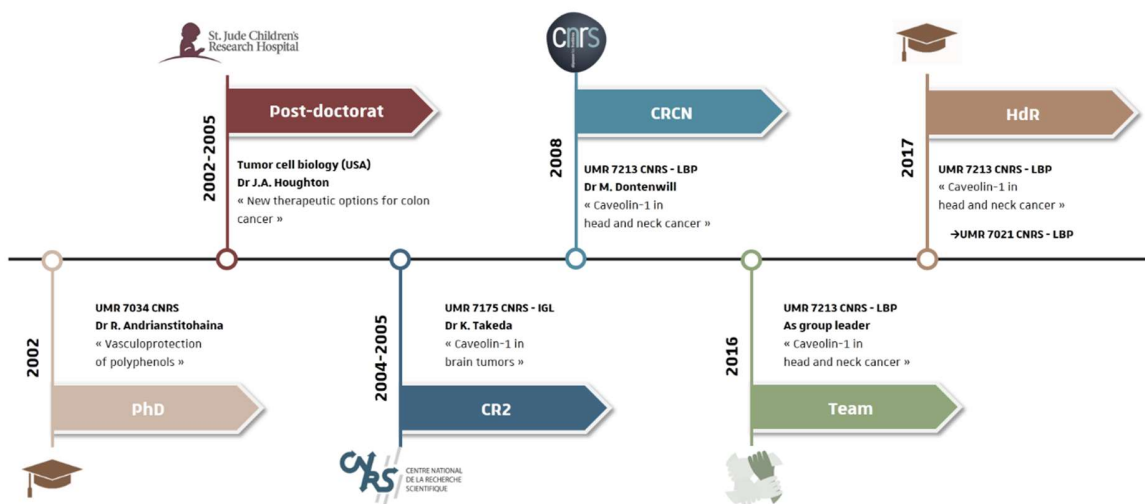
St. Jude Children's Research Hospital

2002-2005

Post-doctorat

Tumor cell biology (USA)
Dr J.A. Houghton
« New therapeutic options for colon cancer »

CNRS

2008

CRCN

UMR 7213 CNRS - LBP
Dr M. Dontenwill
« Caveolin-1 in head and neck cancer »

2017

HdR

UMR 7213 CNRS - LBP
« Caveolin-1 in head and neck cancer »

→UMR 7021 CNRS - LBP

2002

UMR 7034 CNRS
Dr R. Andrianstitohaina
« Vasculoprotection of polyphenols »

PhD

2004-2005

UMR 7175 CNRS - IGL
Dr K. Takeda
« Caveolin-1 in brain tumors »

CR2

CNRS CENTRE NATIONAL DE LA RECHERCHE SCIENTIFIQUE

2016

UMR 7213 CNRS - LBP
As group leader
« Caveolin-1 in head and neck cancer »

Team